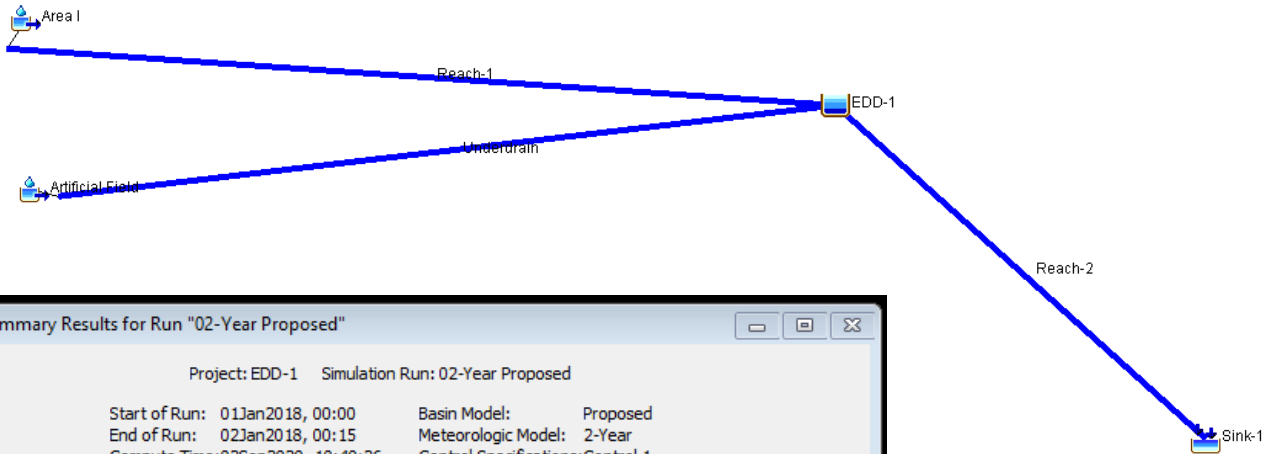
Area I

Reach-1

EDD-1

Underdrain

Artificial Field

Reach-2

Sink-1

mmary Results for Run "02-Year Proposed"

Project: EDD-1 Simulation Run: 02-Year Proposed

Start of Run: 01Jan2018, 00:00
End of Run: 02Jan2018, 00:15
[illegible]

Basin Model: Proposed
Meteorologic Model: 2-Year
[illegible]